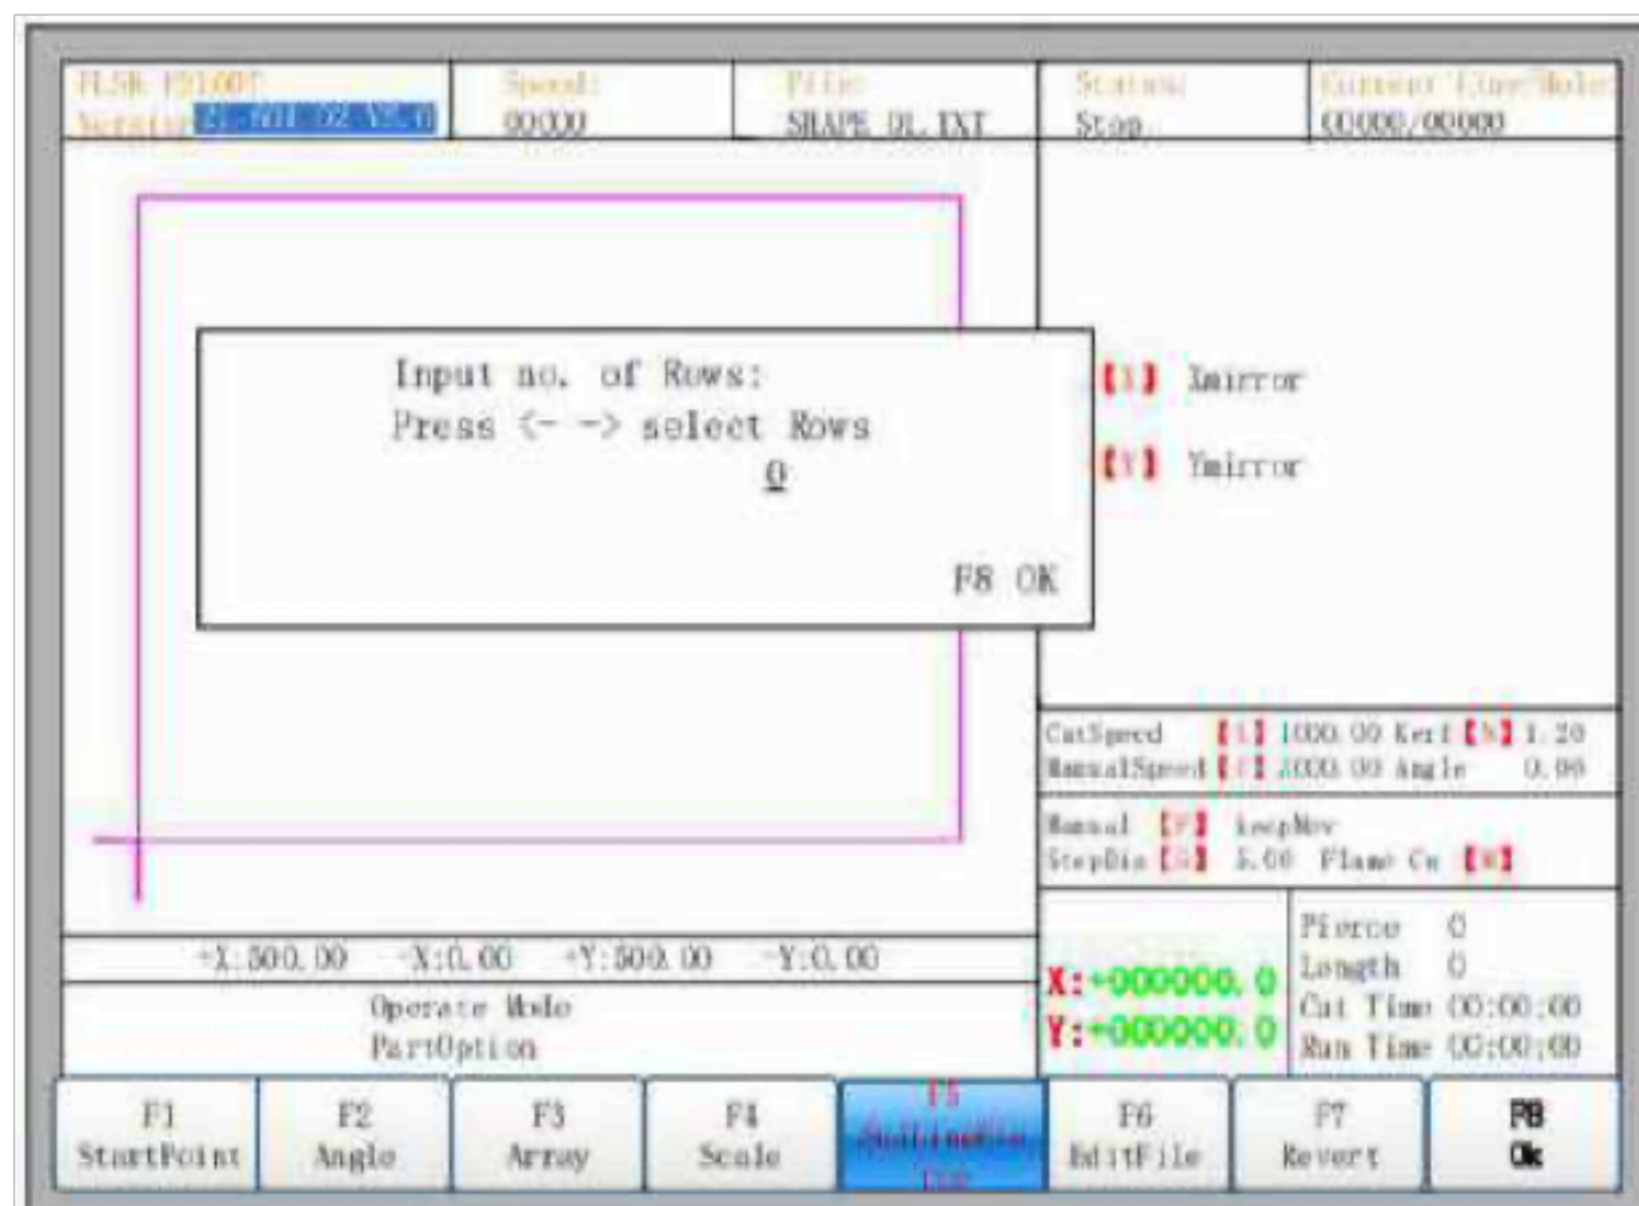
FLSK F2100T
Version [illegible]

Speed:
00000

File:
SHAPE 01.TXT

Status:
Stop

Current Line/Hole
00000/00000

Input no. of Rows:
Press <- -> select Rows
0

F8 OK

【X】 Xmirror

【Y】 Ymirror

CutSpeed 【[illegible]】 1000.00 Kerf 【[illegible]】 1.20
ManualSpeed 【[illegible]】 2000.00 Angle 0.00

Manual 【F】 LoopMov
StepDis 【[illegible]】 5.00 Flame Cu 【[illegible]】

+X:500.00 -X:0.00 +Y:500.00 -Y:0.00

Operate Mode
PartOption

X:+000000.0
Y:+000000.0

Pierce 0
Length 0
Cut Time 00:00:00
Run Time 00:00:00

F1 StartPoint
F2 Angle
F3 Array
F4 Scale
F5 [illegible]
F6 EditFile
F7 Revert
F8 Ok